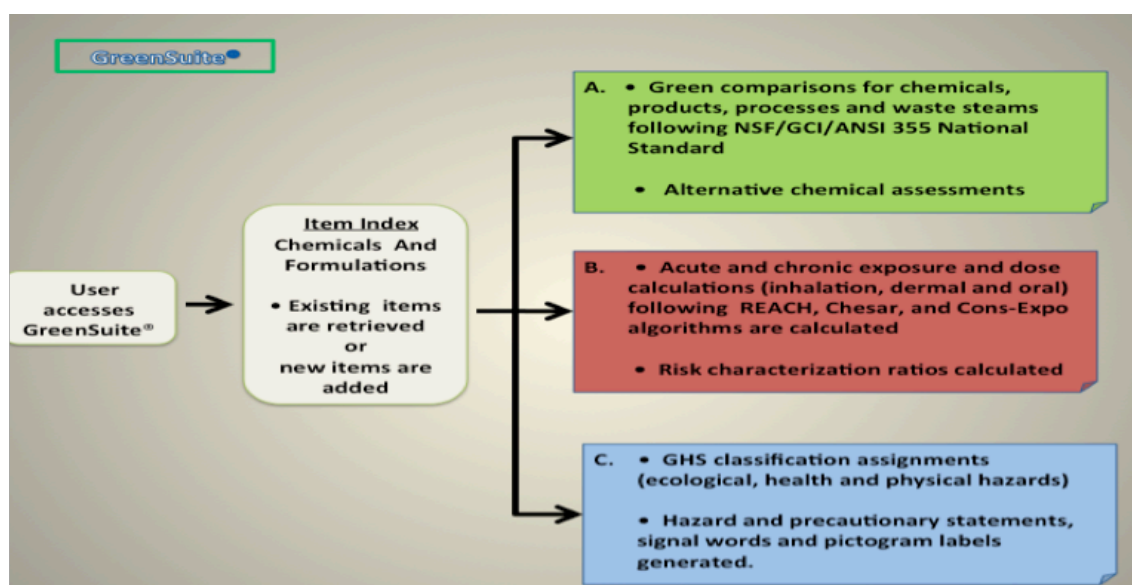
GreenSuite

User accesses GreenSuite®

Item Index
Chemicals And Formulations

• Existing items are retrieved or new items are added

A. • Green comparisons for chemicals, products, processes and waste steams following NSF/GCI/ANSI 355 National Standard

• Alternative chemical assessments

B. • Acute and chronic exposure and dose calculations (inhalation, dermal and oral) following REACH, Chesar, and Cons-Expo algorithms are calculated

• Risk characterization ratios calculated

C. • GHS classification assignments (ecological, health and physical hazards)

• Hazard and precautionary statements, signal words and pictogram labels generated.